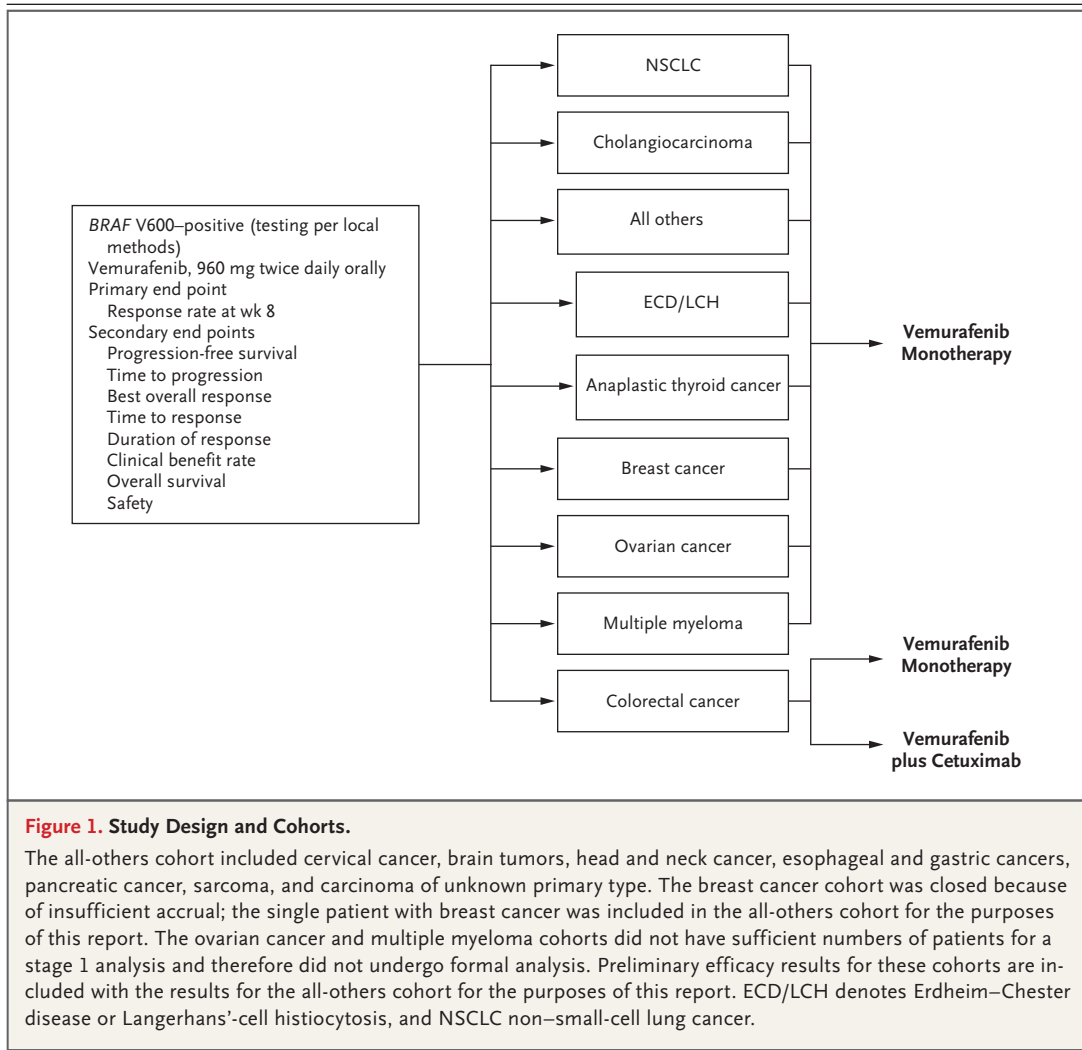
BRAF V600–positive (testing per local methods)
Vemurafenib, 960 mg twice daily orally
Primary end point
Response rate at wk 8
Secondary end points
Progression-free survival
Time to progression
Best overall response
Time to response
Duration of response
Clinical benefit rate
Overall survival
Safety

NSCLC

Cholangiocarcinoma

All others

ECD/LCH

Anaplastic thyroid cancer

Breast cancer

Ovarian cancer

Multiple myeloma

Colorectal cancer

Vemurafenib Monotherapy

Vemurafenib Monotherapy

Vemurafenib plus Cetuximab

Figure 1. Study Design and Cohorts.

The all-others cohort included cervical cancer, brain tumors, head and neck cancer, esophageal and gastric cancers, pancreatic cancer, sarcoma, and carcinoma of unknown primary type. The breast cancer cohort was closed because of insufficient accrual; the single patient with breast cancer was included in the all-others cohort for the purposes of this report. The ovarian cancer and multiple myeloma cohorts did not have sufficient numbers of patients for a stage 1 analysis and therefore did not undergo formal analysis. Preliminary efficacy results for these cohorts are included with the results for the all-others cohort for the purposes of this report. ECD/LCH denotes Erdheim–Chester disease or Langerhans'-cell histiocytosis, and NSCLC non–small-cell lung cancer.